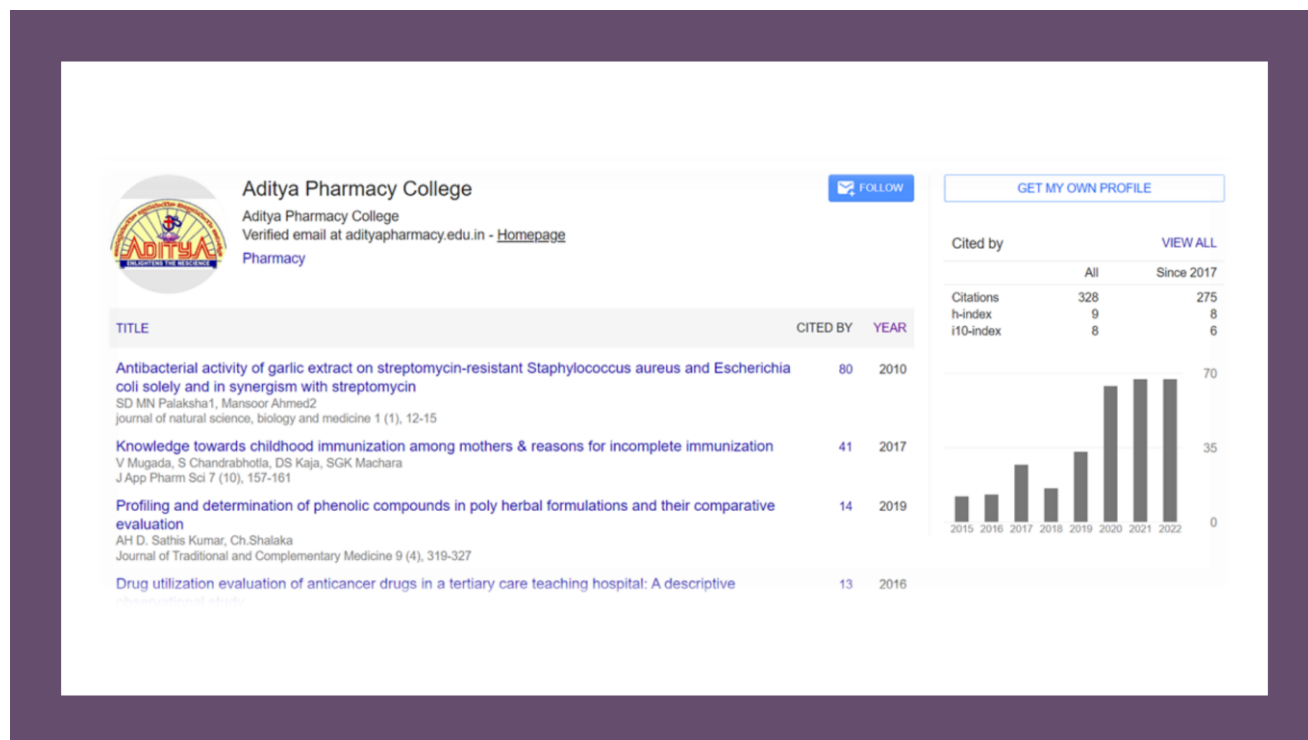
ADITYA
ENLIGHTENS THE NESCIENCE

Aditya Pharmacy College
Aditya Pharmacy College
Verified email at adityapharmacy.edu.in - Homepage
Pharmacy

FOLLOW

GET MY OWN PROFILE

| TITLE | CITED BY | YEAR |
|---|---|---|
| Antibacterial activity of garlic extract on streptomycin-resistant Staphylococcus aureus and Escherichia coli solely and in synergism with streptomycin<br>SD MN Palaksha1, Mansoor Ahmed2<br>journal of natural science, biology and medicine 1 (1), 12-15 | 80 | 2010 |
| Knowledge towards childhood immunization among mothers & reasons for incomplete immunization<br>V Mugada, S Chandrabhotla, DS Kaja, SGK Machara<br>J App Pharm Sci 7 (10), 157-161 | 41 | 2017 |
| Profiling and determination of phenolic compounds in poly herbal formulations and their comparative evaluation<br>AH D. Sathis Kumar, Ch.Shalaka<br>Journal of Traditional and Complementary Medicine 9 (4), 319-327 | 14 | 2019 |
| Drug utilization evaluation of anticancer drugs in a tertiary care teaching hospital: A descriptive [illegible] | 13 | 2016 |

Cited by
VIEW ALL

| | All | Since 2017 |
|---|---|---|
| Citations | 328 | 275 |
| h-index | 9 | 8 |
| i10-index | 8 | 6 |

70
35
0
2015 2016 2017 2018 2019 2020 2021 2022